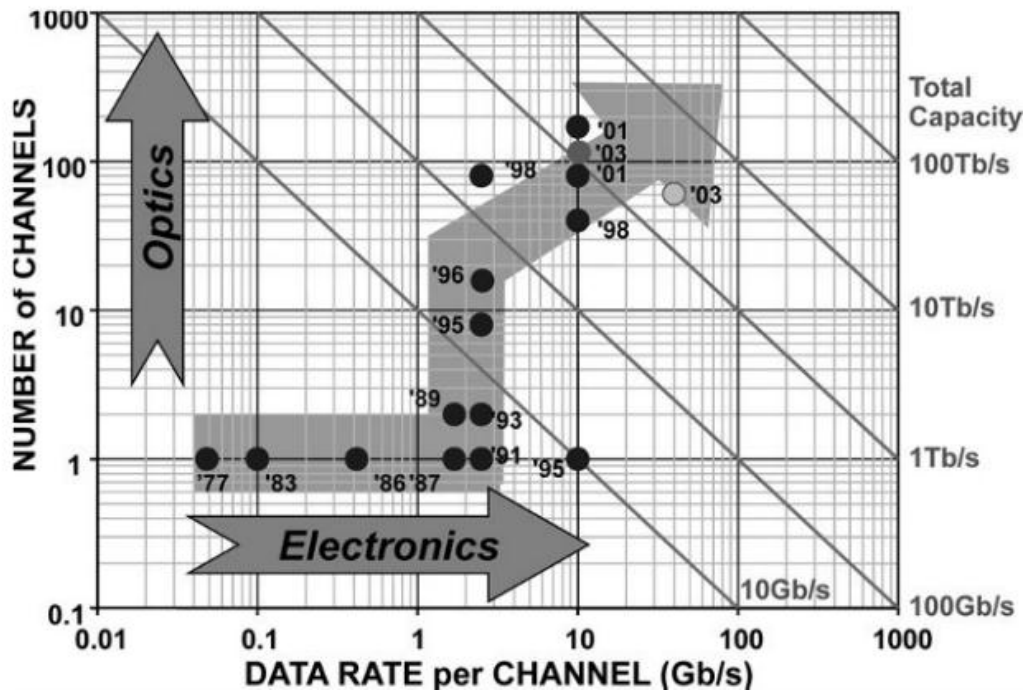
1000
100
10
1
0.1
NUMBER of CHANNELS
Optics
Total Capacity
100Tb/s
10Tb/s
1Tb/s
100Gb/s
10Gb/s
'01
'03
'01
'98
'98
'03
'96
'95
'89
'93
'91
'95
'77
'83
'86
'87
Electronics
0.01
0.1
1
10
100
1000
DATA RATE per CHANNEL (Gb/s)